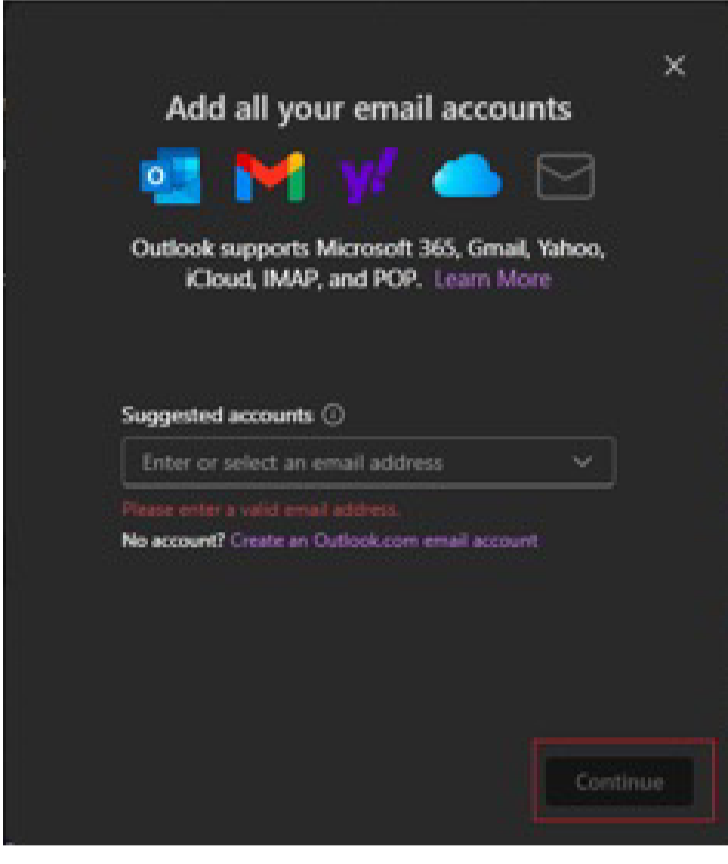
×

Add all your email accounts

Outlook supports Microsoft 365, Gmail, Yahoo, iCloud, IMAP, and POP. Learn More

Suggested accounts ⓘ

Enter or select an email address

Please enter a valid email address.

No account? Create an Outlook.com email account

Continue